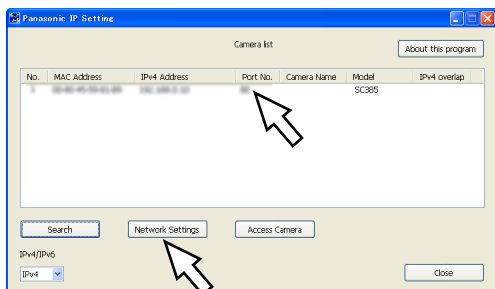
Panasonic IP Setting

Camera list

About this program

| No. | MAC Address | IPv4 Address | Port No. | Camera Name | Model | IPv4 overlap |
|---|---|---|---|---|---|---|
| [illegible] | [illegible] | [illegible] | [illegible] | | SC385 | |

Search

Network Settings

Access Camera

IPv4/IPv6

IPv4

Close